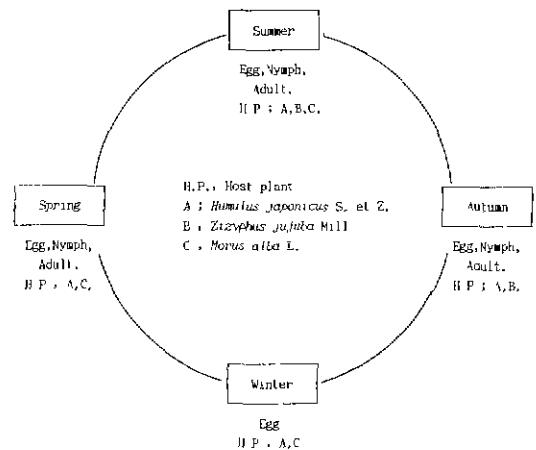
Summer

Egg, Nymph, Adult. H P ; A, B, C.

Spring

Egg, Nymph, Adult. H P ; A, C.

H.P., Host plant
A ; Humulus japonicus S. et Z.
B ; Zizyphus jujuba Mill
C ; Morus alba L.

Autumn

Egg, Nymph, Adult. H P ; A, B.

Winter

Egg
H P ; A, C